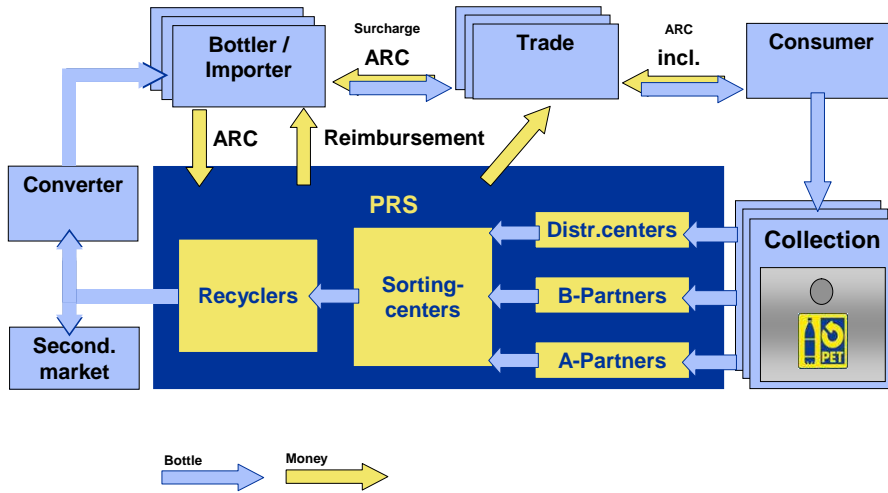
Bottler / Importer

Surcharge
ARC

Trade

ARC
incl.

Consumer

ARC

Reimbursement

Converter

PRS

Distr.centers

Collection

Recyclers

Sorting-centers

B-Partners

Second. market

A-Partners

PET

Bottle

Money